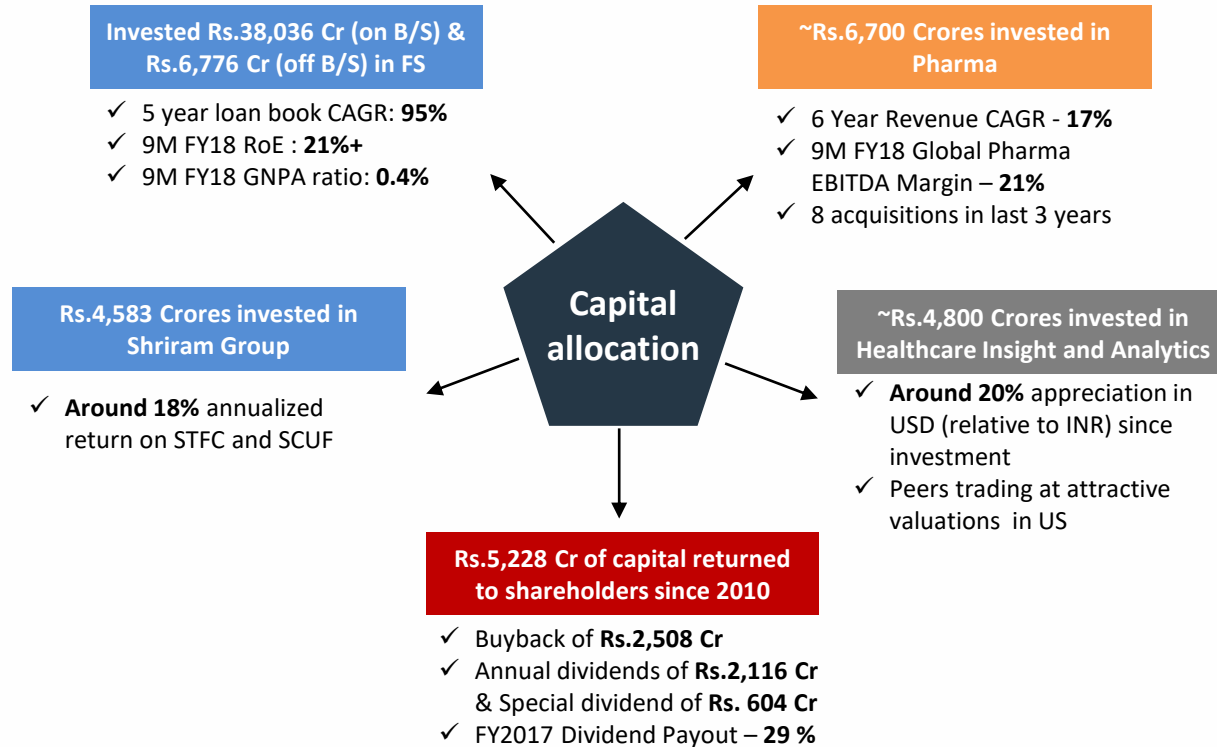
Invested Rs.38,036 Cr (on B/S) & Rs.6,776 Cr (off B/S) in FS

✓ 5 year loan book CAGR: **95%**
✓ 9M FY18 RoE : **21%+**
✓ 9M FY18 GNPA ratio: **0.4%**

~Rs.6,700 Crores invested in Pharma

✓ 6 Year Revenue CAGR - **17%**
✓ 9M FY18 Global Pharma EBITDA Margin – **21%**
✓ 8 acquisitions in last 3 years

Capital allocation

Rs.4,583 Crores invested in Shriram Group

✓ **Around 18%** annualized return on STFC and SCUF

~Rs.4,800 Crores invested in Healthcare Insight and Analytics

✓ **Around 20%** appreciation in USD (relative to INR) since investment
✓ Peers trading at attractive valuations in US

Rs.5,228 Cr of capital returned to shareholders since 2010

✓ Buyback of **Rs.2,508 Cr**
✓ Annual dividends of **Rs.2,116 Cr** & Special dividend of **Rs. 604 Cr**
✓ FY2017 Dividend Payout – **29 %**